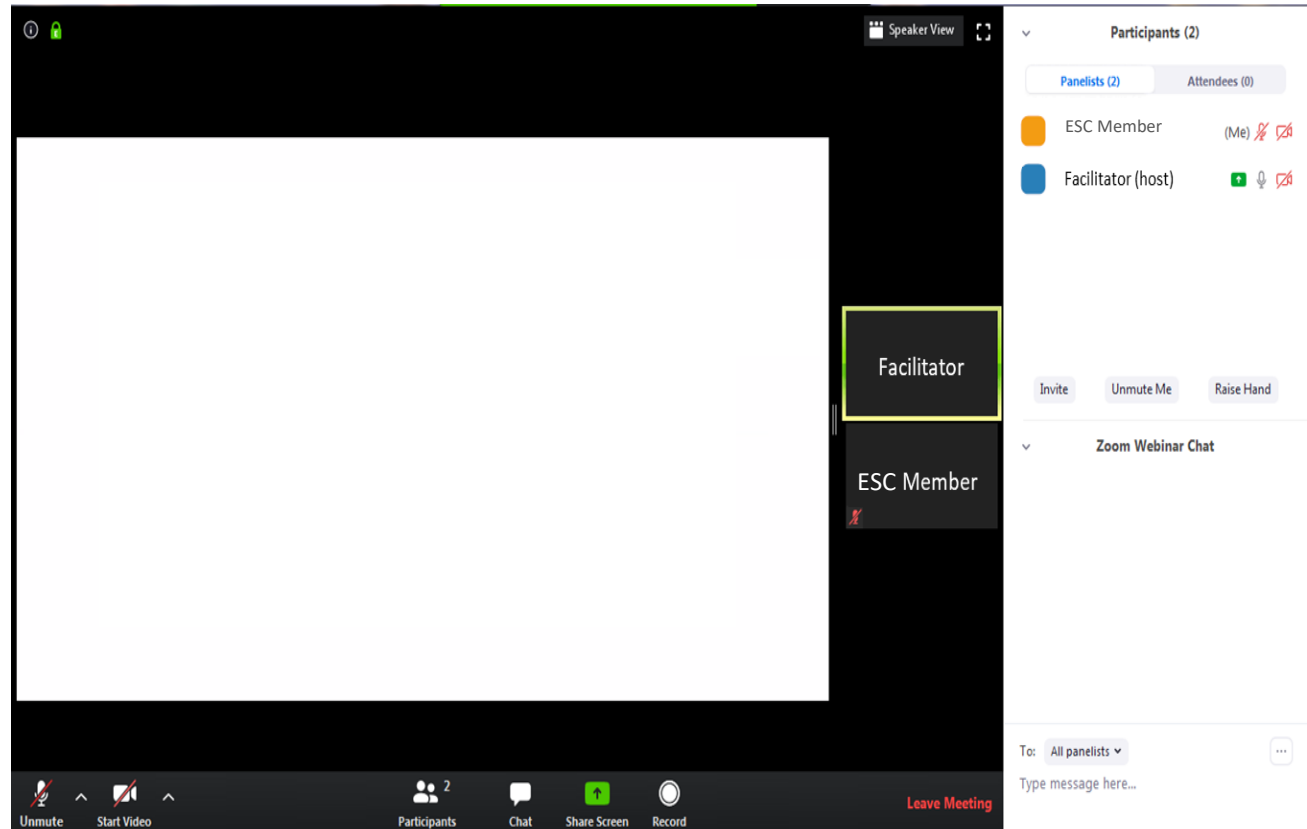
Speaker View

Facilitator

ESC Member

Unmute
Start Video
2
Participants
Chat
Share Screen
Record
Leave Meeting

Participants (2)

Panelists (2)
Attendees (0)

ESC Member (Me)

Facilitator (host)

Invite
Unmute Me
Raise Hand

Zoom Webinar Chat

To: All panelists
...
Type message here...